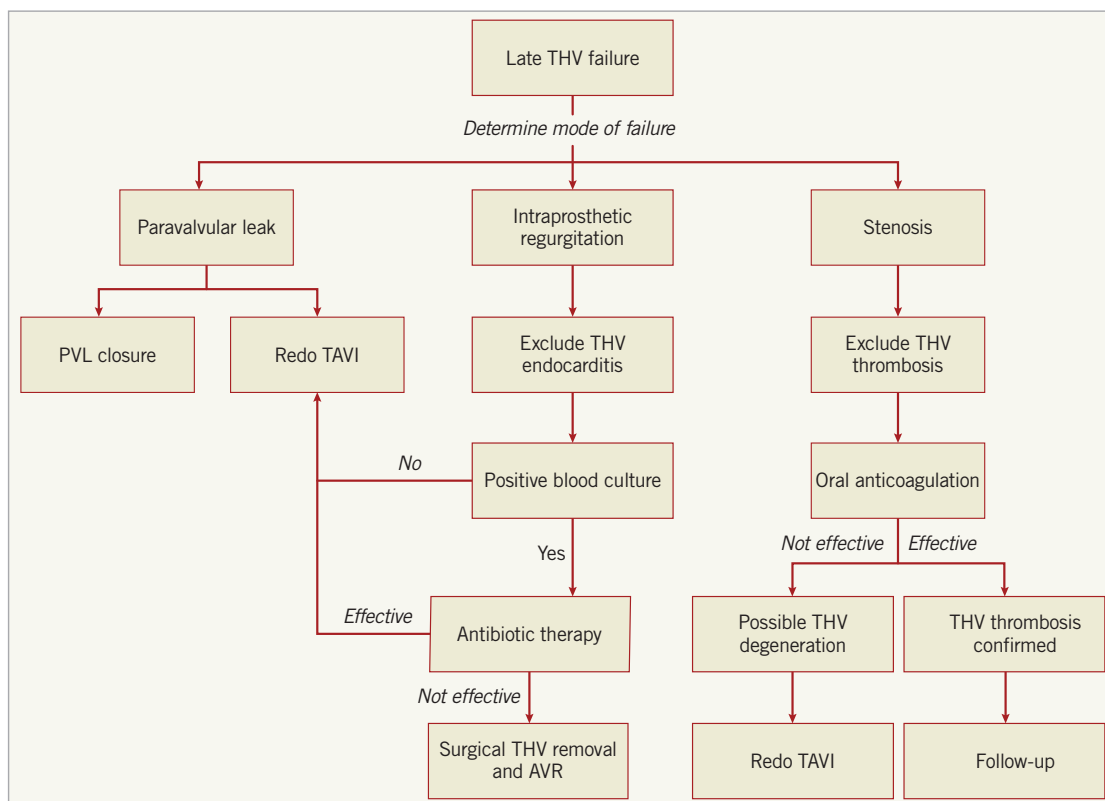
Late THV failure

Determine mode of failure

Paravalvular leak

Intraprosthetic regurgitation

Stenosis

PVL closure

Redo TAVI

Exclude THV endocarditis

Exclude THV thrombosis

No

Positive blood culture

Oral anticoagulation

Yes

Not effective

Effective

Effective

Antibiotic therapy

Possible THV degeneration

THV thrombosis confirmed

Not effective

Surgical THV removal and AVR

Redo TAVI

Follow-up